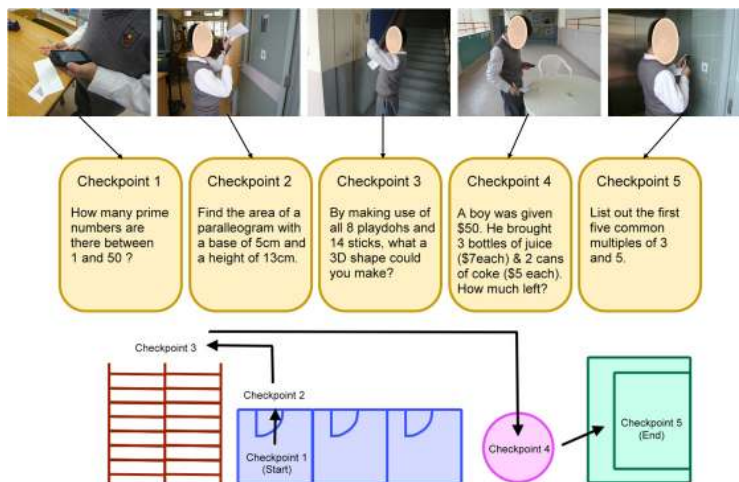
Checkpoint 1

How many prime numbers are there between 1 and 50 ?

Checkpoint 2

Find the area of a paralleogram with a base of 5cm and a height of 13cm.

Checkpoint 3

By making use of all 8 playdohs and 14 sticks, what a 3D shape could you make?

Checkpoint 4

A boy was given $50. He brought 3 bottles of juice ($7each) & 2 cans of coke ($5 each). How much left?

Checkpoint 5

List out the first five common multiples of 3 and 5.

Checkpoint 3

Checkpoint 2

Checkpoint 1 (Start)

Checkpoint 4

Checkpoint 5 (End)